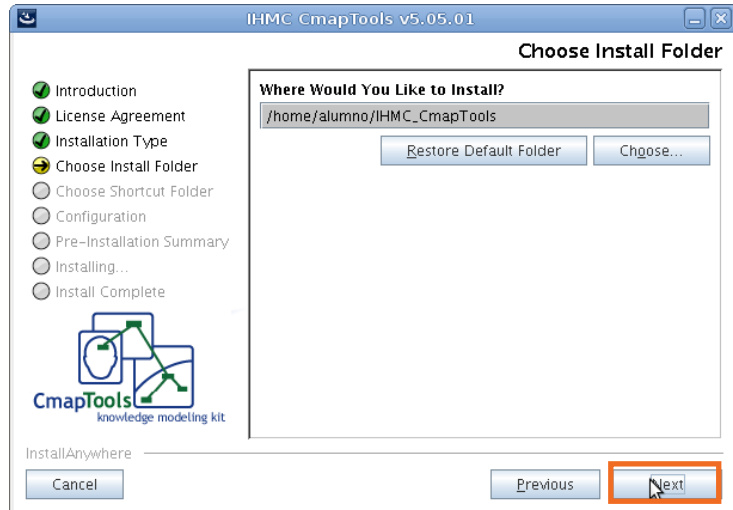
IHMC CmapTools v5.05.01

Choose Install Folder

Introduction
License Agreement
Installation Type
Choose Install Folder
Choose Shortcut Folder
Configuration
Pre-Installation Summary
Installing...
Install Complete

CmapTools
knowledge modeling kit

Where Would You Like to Install?
/home/alumno/IHMC_CmapTools
Restore Default Folder
Choose...

InstallAnywhere
Cancel
Previous
Next